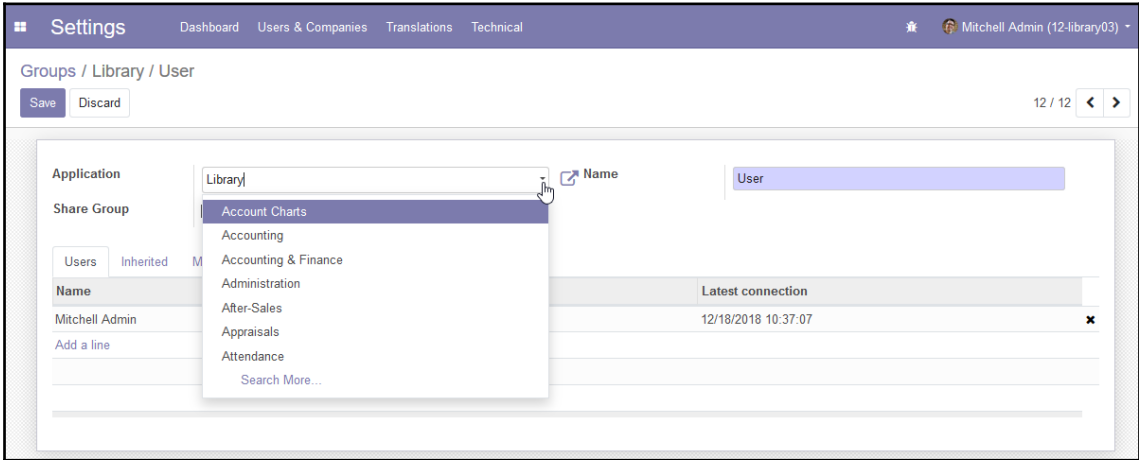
Settings Dashboard Users & Companies Translations Technical

Mitchell Admin (12-library03)

Groups / Library / User

Save Discard

12 / 12

Application Library

Name User

Share Group

Account Charts
Accounting
Accounting & Finance
Administration
After-Sales
Appraisals
Attendance
Search More...

Users Inherited M

| Name | Latest connection |
|---|---|
| Mitchell Admin | 12/18/2018 10:37:07 |

Add a line